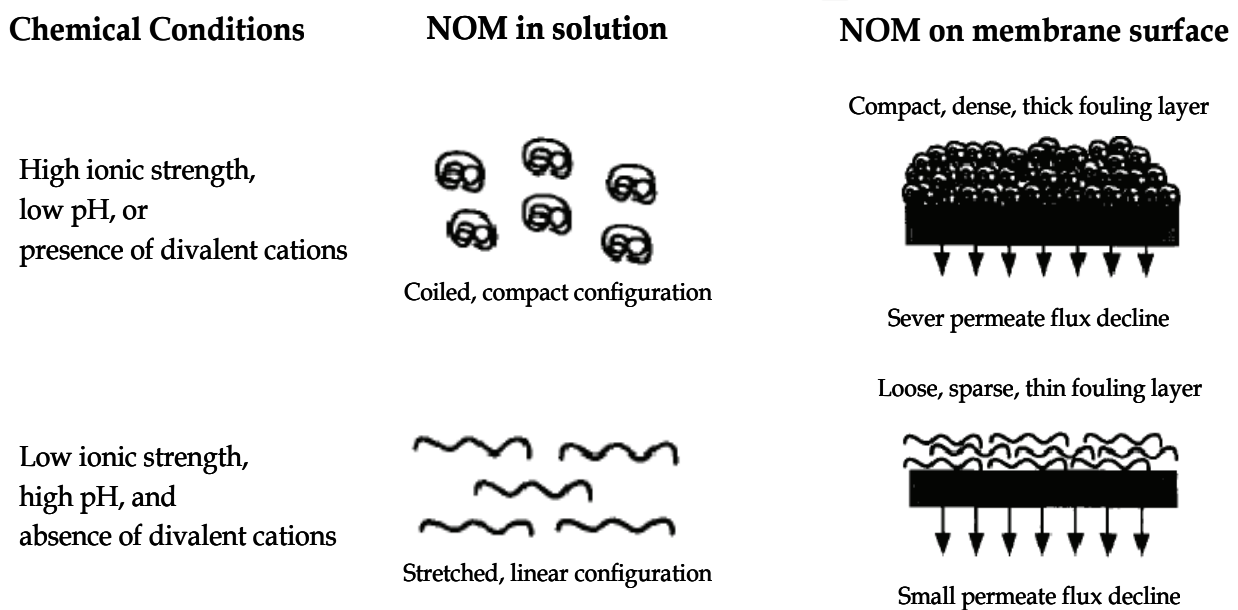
Chemical Conditions

NOM in solution

NOM on membrane surface

Compact, dense, thick fouling layer

High ionic strength, low pH, or presence of divalent cations

Coiled, compact configuration

Sever permeate flux decline

Loose, sparse, thin fouling layer

Low ionic strength, high pH, and absence of divalent cations

Stretched, linear configuration

Small permeate flux decline